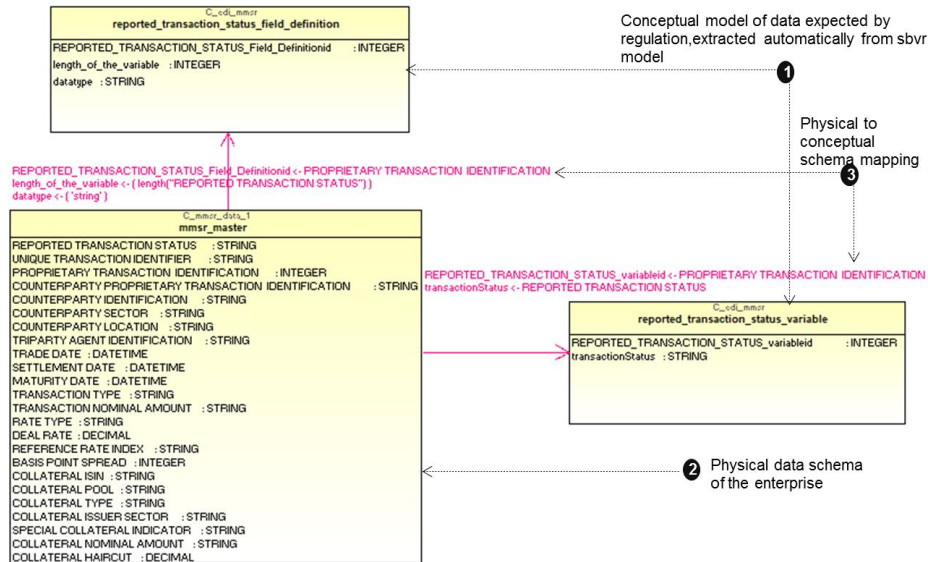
C_edi_mmsr
reported_transaction_status_field_definition

REPORTED_TRANSACTION_STATUS_Field_Definitionid : INTEGER
length_of_the_variable : INTEGER
datatype : STRING

Conceptual model of data expected by regulation,extracted automatically from sbvr model

1

Physical to conceptual schema mapping

3

REPORTED_TRANSACTION_STATUS_Field_Definitionid <- PROPRIETARY TRANSACTION IDENTIFICATION
length_of_the_variable <- ( length("REPORTED TRANSACTION STATUS") )
datatype <- ( "string" )

C_mmsr_data_1
mmsr_master

REPORTED TRANSACTION STATUS : STRING
UNIQUE TRANSACTION IDENTIFIER : STRING
PROPRIETARY TRANSACTION IDENTIFICATION : INTEGER
COUNTERPARTY PROPRIETARY TRANSACTION IDENTIFICATION : STRING
COUNTERPARTY IDENTIFICATION : STRING
COUNTERPARTY SECTOR : STRING
COUNTERPARTY LOCATION : STRING
TRIPARTY AGENT IDENTIFICATION : STRING
TRADE DATE : DATETIME
SETTLEMENT DATE : DATETIME
MATURITY DATE : DATETIME
TRANSACTION TYPE : STRING
TRANSACTION NOMINAL AMOUNT : STRING
RATE TYPE : STRING
DEAL RATE : DECIMAL
REFERENCE RATE INDEX : STRING
BASIS POINT SPREAD : INTEGER
COLLATERAL ISIN : STRING
COLLATERAL POOL : STRING
COLLATERAL TYPE : STRING
COLLATERAL ISSUER SECTOR : STRING
SPECIAL COLLATERAL INDICATOR : STRING
COLLATERAL NOMINAL AMOUNT : STRING
COLLATERAL HAIRCUT : DECIMAL

REPORTED_TRANSACTION_STATUS_variableid <- PROPRIETARY TRANSACTION IDENTIFICATION
transactionStatus <- REPORTED TRANSACTION STATUS

C_edi_mmsr
reported_transaction_status_variable

REPORTED_TRANSACTION_STATUS_variableid : INTEGER
transactionStatus : STRING

2 Physical data schema of the enterprise